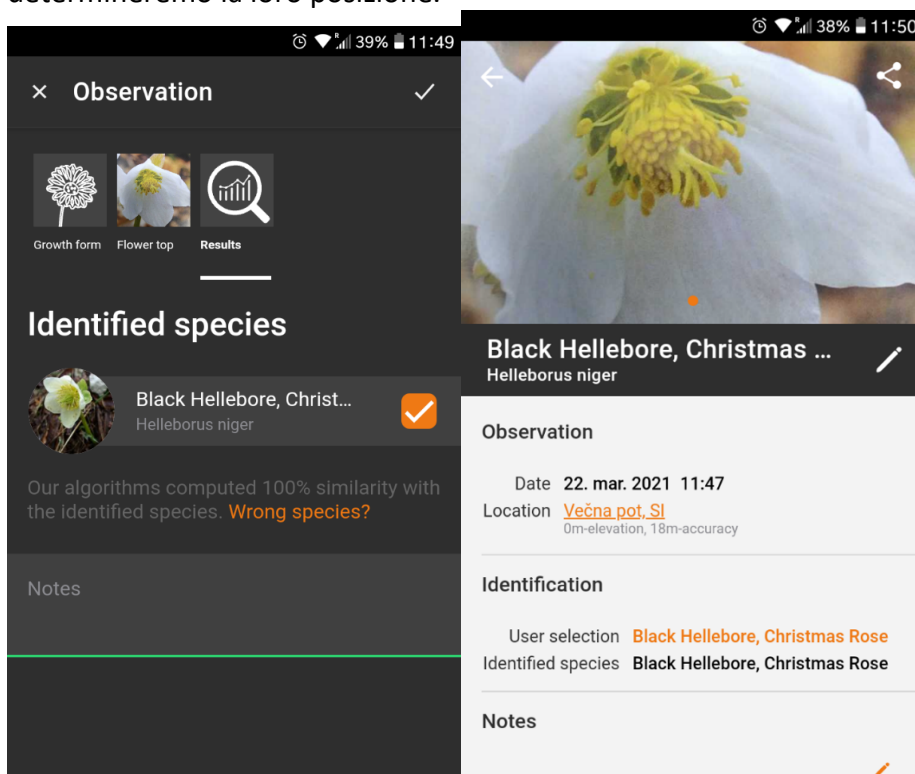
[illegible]

39% 11:49

× Observation ✓

Growth form Flower top Results

Identified species

Black Hellebore, Christ...
Helleborus niger

Our algorithms computed 100% similarity with the identified species. Wrong species?

Notes

38% 11:50

Black Hellebore, Christmas ...
Helleborus niger

Observation

Date 22. mar. 2021 11:47
Location Večna pot, SI
0m-elevation, 18m-accuracy

Identification

User selection Black Hellebore, Christmas Rose
Identified species Black Hellebore, Christmas Rose

Notes